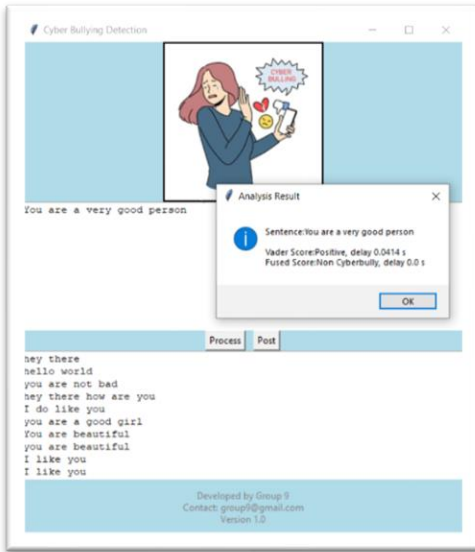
Cyber Bullying Detection

CYBER BULLING

You are a very good person

Analysis Result

Sentence:You are a very good person

Vader Score:Positive, delay 0.0414 s
Fused Score:Non Cyberbully, delay 0.0 s

OK

Process Post

hey there
hello world
you are not bad
hey there how are you
I do like you
you are a good girl
You are beautiful
you are beautiful
I like you
I like you

Developed by Group 9
Contact: group9@gmail.com
Version 1.0